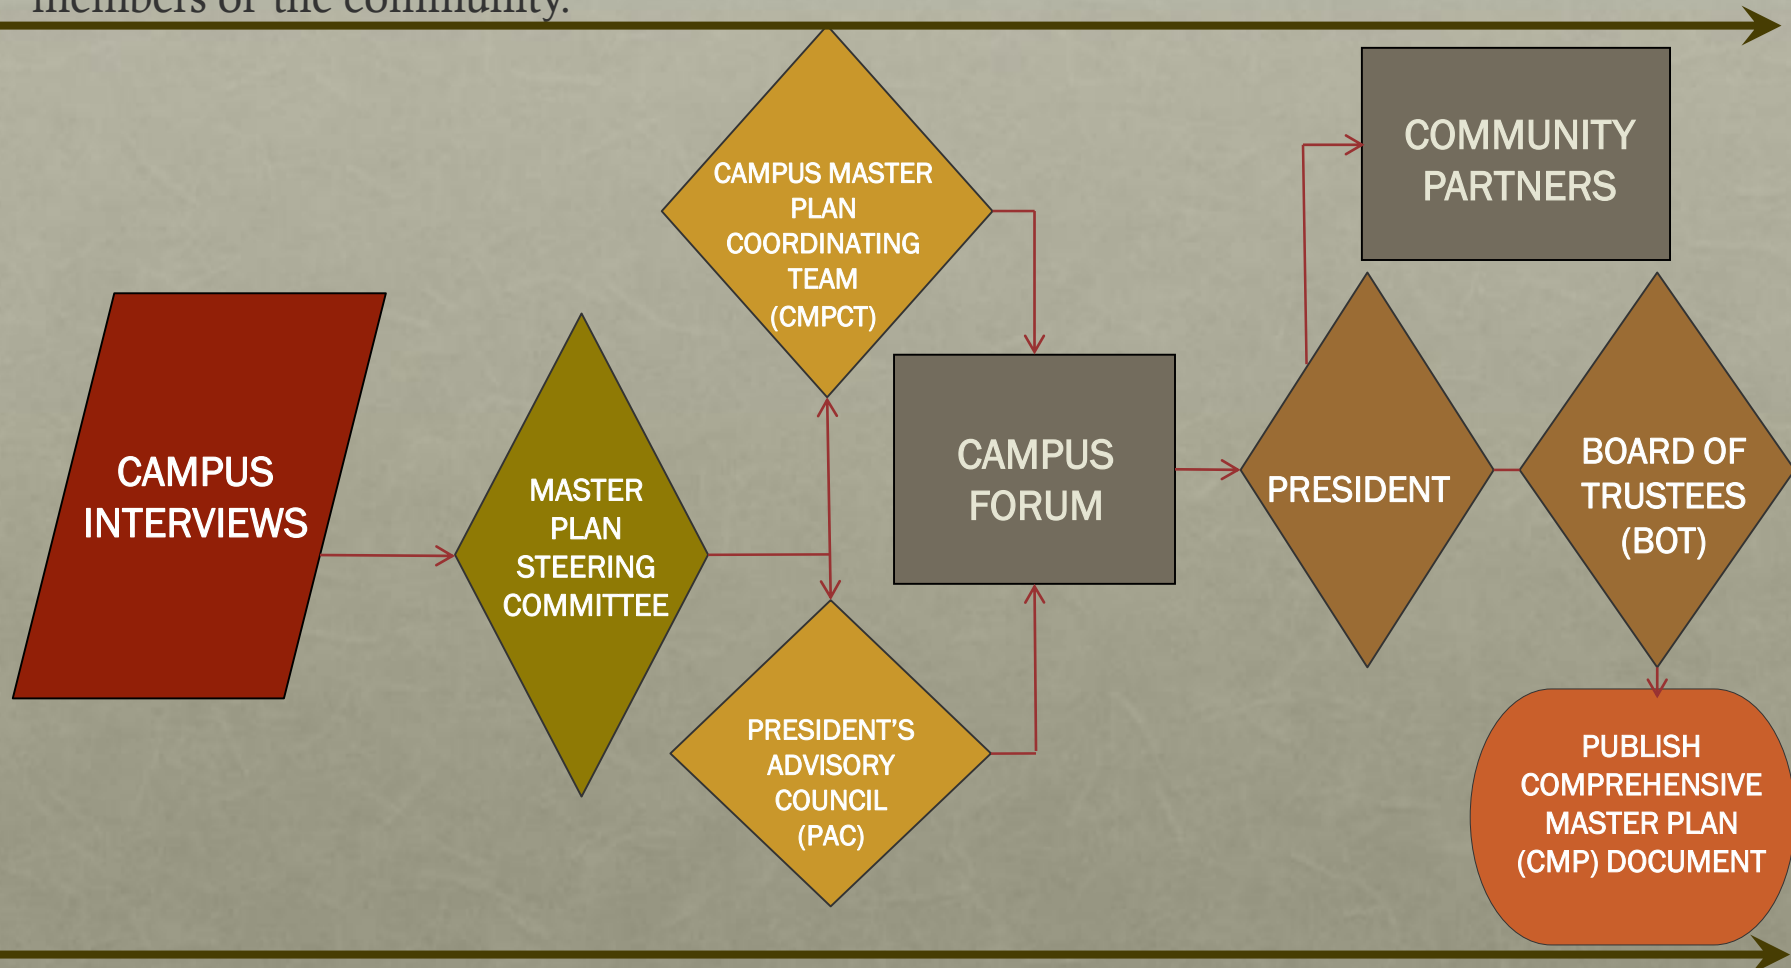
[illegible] of the community.

CAMPUS INTERVIEWS

MASTER PLAN STEERING COMMITTEE

CAMPUS MASTER PLAN COORDINATING TEAM (CMPCT)

PRESIDENT'S ADVISORY COUNCIL (PAC)

CAMPUS FORUM

COMMUNITY PARTNERS

PRESIDENT

BOARD OF TRUSTEES (BOT)

PUBLISH COMPREHENSIVE MASTER PLAN (CMP) DOCUMENT